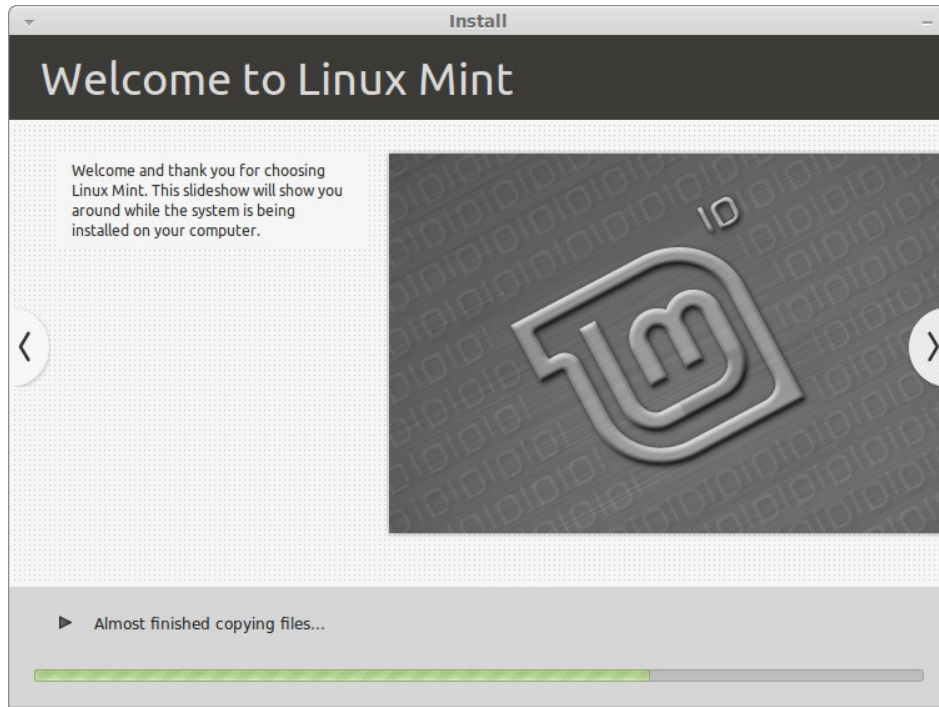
Install

Welcome to Linux Mint

Welcome and thank you for choosing Linux Mint. This slideshow will show you around while the system is being installed on your computer.

10

Almost finished copying files...